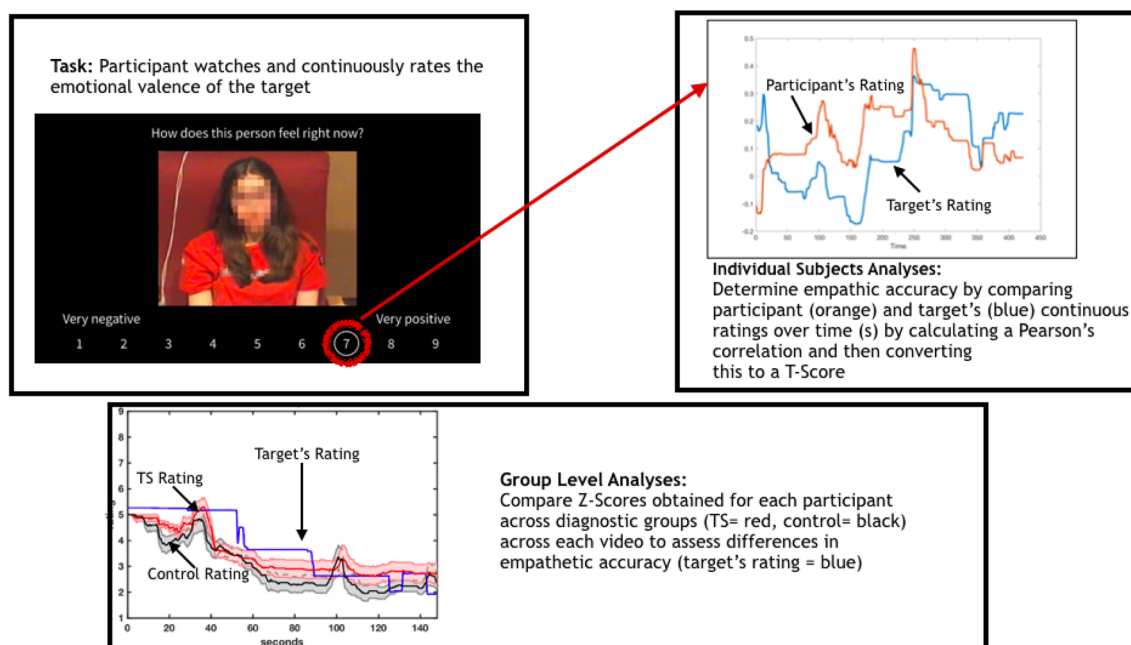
**Task:** Participant watches and continuously rates the emotional valence of the target

How does this person feel right now?

Very negative

Very positive

1 2 3 4 5 6 7 8 9

0.5
0.4
0.3
0.2
0.1
0
-0.1
-0.2

0 50 100 150 200 250 300 350 400 450

Time

Participant's Rating

Target's Rating

**Individual Subjects Analyses:**
Determine empathic accuracy by comparing participant (orange) and target's (blue) continuous ratings over time (s) by calculating a Pearson's correlation and then converting this to a T-Score

9
8
7
6
5
4
3
2
1

0 20 40 60 80 100 120 140

seconds

Target's Rating

TS Rating

Control Rating

**Group Level Analyses:**
Compare Z-Scores obtained for each participant across diagnostic groups (TS= red, control= black) across each video to assess differences in empathetic accuracy (target's rating = blue)